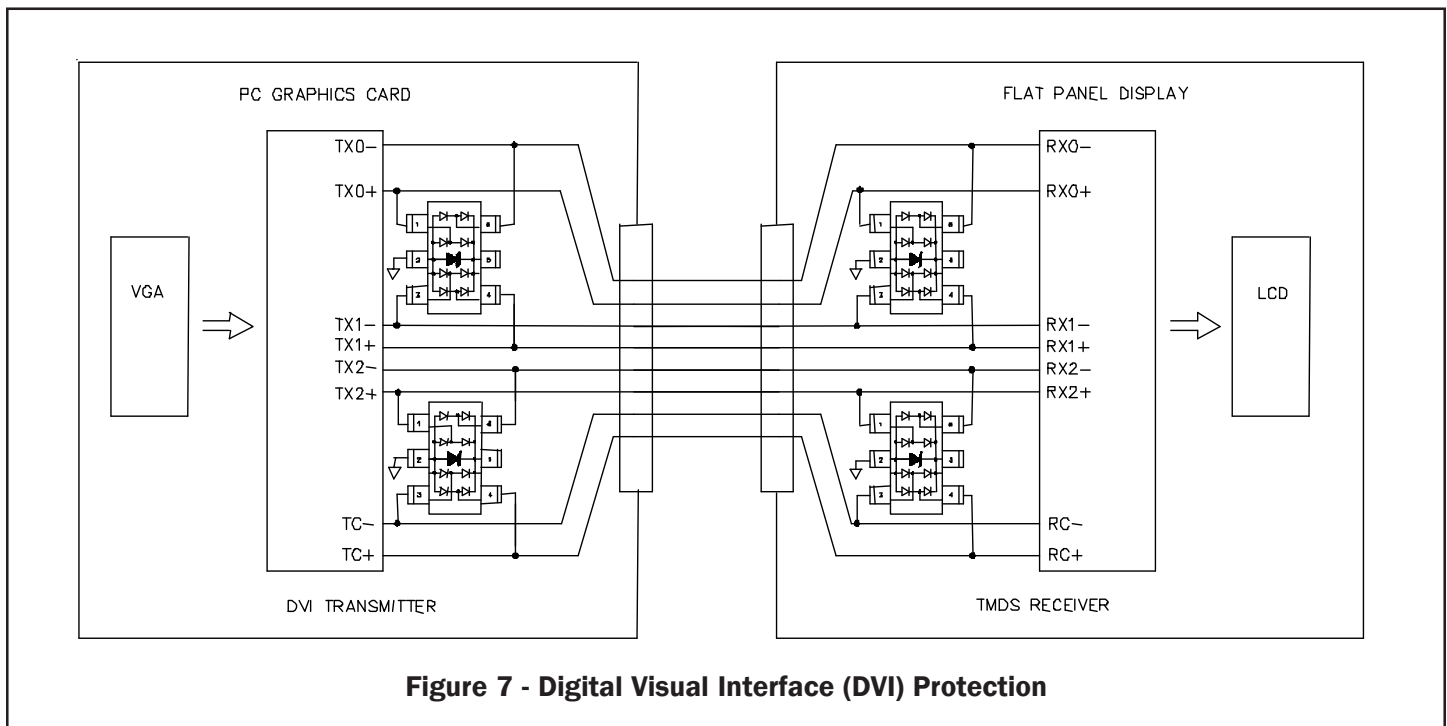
PC GRAPHICS CARD

VGA

TX0−
TX0+
TX1−
TX1+
TX2−
TX2+
TC−
TC+

DVI TRANSMITTER

FLAT PANEL DISPLAY

RX0−
RX0+
RX1−
RX1+
RX2−
RX2+
RC−
RC+

TMDS RECEIVER

LCD

Figure 7 - Digital Visual Interface (DVI) Protection